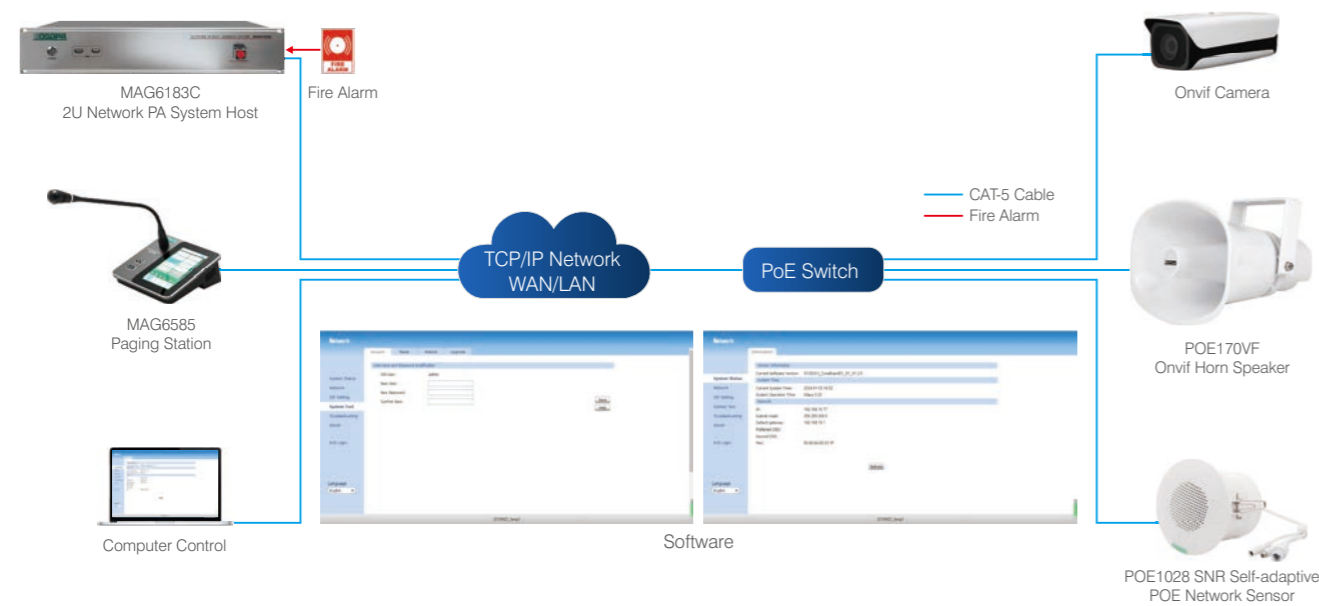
MAG6183C
2U Network PA System Host

FIRE ALARM

Fire Alarm

Onvif Camera

CAT-5 Cable
Fire Alarm

TCP/IP Network
WAN/LAN

PoE Switch

MAG6585
Paging Station

POE170VF
Onvif Horn Speaker

Computer Control

Software

POE1028 SNR Self-adaptive
POE Network Sensor